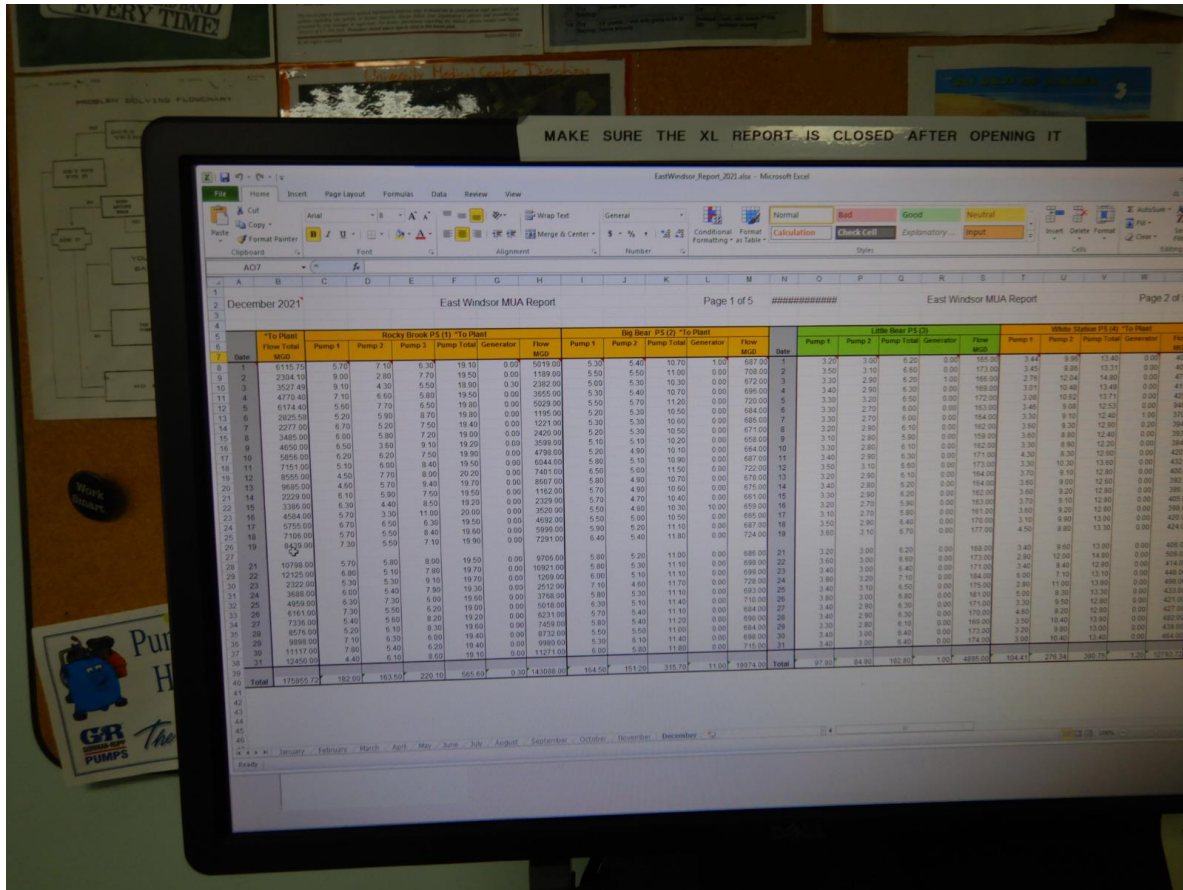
EVERY TIME!

PROBLEM SOLVING FLOWCHART

MAKE SURE THE XL REPORT IS CLOSED AFTER OPENING IT

EastWindsor_Report_2021.xlsx - Microsoft Excel

File Home Insert Page Layout Formulas Data Review View

Cut Copy Format Painter Paste Clipboard Arial 8 Font Wrap Text Merge & Center Alignment General Number Conditional Formatting Format as Table Normal Bad Good Neutral Calculation Check Cell Explanatory... Input Styles Insert Delete Format Cells AutoSum Fill Clear Editing

AO7

December 2021 East Windsor MUA Report Page 1 of 5 ############ East Windsor MUA Report Page 2 of

| Date | *To Plant Flow Total MGD | Rocky Brook PS (1) *To Plant Pump 1 | Pump 2 | Pump 3 | Pump Total | Generator | Flow MGD | Big Bear PS (2) *To Plant Pump 1 | Pump 2 | Pump Total | Generator | Flow MGD | Date | Little Bear PS (3) Pump 1 | Pump 2 | Pump Total | Generator | Flow MGD | White Station PS (4) *To Plant Pump 1 | Pump 2 | Pump Total | Generator |
|---|---|---|---|---|---|---|---|---|---|---|---|---|---|---|---|---|---|---|---|---|---|---|
| 1 | 6115.75 | 5.70 | 7.10 | 6.30 | 19.10 | 0.00 | 5019.00 | 5.30 | 5.40 | 10.70 | 1.00 | 687.00 | 1 | 3.20 | 3.00 | 6.20 | 0.00 | 165.00 | 3.44 | 9.96 | 13.40 | 0.00 |
| 2 | 2304.10 | 9.00 | 2.80 | 7.70 | 19.50 | 0.00 | 1189.00 | 5.50 | 5.50 | 11.00 | 0.00 | 708.00 | 2 | 3.50 | 3.10 | 6.60 | 0.00 | 173.00 | 3.45 | 9.86 | 13.31 | 0.00 |
| 3 | 3527.49 | 9.10 | 4.30 | 5.50 | 18.90 | 0.30 | 2382.00 | 5.00 | 5.30 | 10.30 | 0.00 | 672.00 | 3 | 3.30 | 2.90 | 6.20 | 1.00 | 165.00 | 2.76 | 12.04 | 14.80 | 0.00 |
| 4 | 4770.40 | 7.10 | 6.60 | 5.80 | 19.50 | 0.00 | 3655.00 | 5.30 | 5.40 | 10.70 | 0.00 | 696.00 | 4 | 3.40 | 2.90 | 6.30 | 0.00 | 169.00 | 3.01 | 10.48 | 13.49 | 0.00 |
| 5 | 6174.40 | 5.60 | 7.70 | 6.50 | 19.80 | 0.00 | 5029.00 | 5.50 | 5.70 | 11.20 | 0.00 | 720.00 | 5 | 3.30 | 3.20 | 6.50 | 0.00 | 172.00 | 3.08 | 10.62 | 13.71 | 0.00 |
| 6 | 2825.58 | 5.20 | 5.90 | 8.70 | 19.80 | 0.00 | 1195.00 | 5.20 | 5.30 | 10.50 | 0.00 | 684.00 | 6 | 3.30 | 2.70 | 6.00 | 0.00 | 163.00 | 3.46 | 9.08 | 12.53 | 0.00 |
| 7 | 2277.00 | 6.70 | 5.20 | 7.50 | 19.40 | 0.00 | 1221.00 | 5.30 | 5.30 | 10.60 | 0.00 | 686.00 | 7 | 3.30 | 2.70 | 6.00 | 0.00 | 164.00 | 3.30 | 9.10 | 12.40 | 1.00 |
| 8 | 3485.00 | 6.00 | 5.80 | 7.20 | 19.00 | 0.00 | 2420.00 | 5.20 | 5.30 | 10.50 | 0.00 | 671.00 | 8 | 3.20 | 2.80 | 6.10 | 0.00 | 162.00 | 3.60 | 9.30 | 12.90 | 0.20 |
| 9 | 4650.00 | 6.50 | 3.60 | 9.10 | 19.20 | 0.00 | 3599.00 | 5.10 | 5.10 | 10.20 | 0.00 | 658.00 | 9 | 3.10 | 2.80 | 5.90 | 0.00 | 158.00 | 3.60 | 8.80 | 12.40 | 0.00 |
| 10 | 5856.00 | 6.20 | 6.20 | 7.50 | 19.90 | 0.00 | 4798.00 | 5.20 | 4.90 | 10.10 | 0.00 | 664.00 | 10 | 3.30 | 2.80 | 6.10 | 0.00 | 162.00 | 3.30 | 8.90 | 12.20 | 0.00 |
| 11 | 7151.00 | 5.10 | 6.00 | 8.40 | 19.50 | 0.00 | 6044.00 | 5.90 | 5.10 | 10.90 | 0.00 | 687.00 | 11 | 3.40 | 2.90 | 6.30 | 0.00 | 171.00 | 4.30 | 8.30 | 12.60 | 0.00 |
| 12 | 8555.00 | 4.50 | 7.70 | 8.00 | 20.20 | 0.00 | 7401.00 | 6.50 | 5.00 | 11.50 | 0.00 | 722.00 | 12 | 3.50 | 3.10 | 6.60 | 0.00 | 173.00 | 3.30 | 10.30 | 13.60 | 0.00 |
| 13 | 9685.00 | 4.60 | 5.70 | 9.40 | 19.70 | 0.00 | 8607.00 | 5.80 | 4.90 | 10.70 | 0.00 | 678.00 | 13 | 3.20 | 2.80 | 6.10 | 0.00 | 164.00 | 3.70 | 9.10 | 12.80 | 0.00 |
| 14 | 2229.00 | 6.10 | 5.90 | 7.50 | 19.50 | 0.00 | 1162.00 | 5.70 | 4.90 | 10.60 | 0.00 | 675.00 | 14 | 3.40 | 2.80 | 6.20 | 0.00 | 164.00 | 3.60 | 9.00 | 12.60 | 0.00 |
| 15 | 3386.00 | 6.30 | 4.40 | 8.50 | 19.20 | 0.00 | 2329.00 | 5.70 | 4.70 | 10.40 | 0.00 | 661.00 | 15 | 3.30 | 2.90 | 6.20 | 0.00 | 162.00 | 3.60 | 9.20 | 12.80 | 0.00 |
| 16 | 4584.00 | 5.70 | 3.30 | 11.00 | 20.00 | 0.00 | 3520.00 | 5.50 | 4.80 | 10.30 | 10.00 | 659.00 | 16 | 3.20 | 2.70 | 5.90 | 0.00 | 163.00 | 3.70 | 9.10 | 12.80 | 0.00 |
| 17 | 5755.00 | 6.70 | 6.50 | 6.30 | 19.50 | 0.00 | 4692.00 | 5.50 | 5.00 | 10.50 | 0.00 | 665.00 | 17 | 3.10 | 2.70 | 5.80 | 0.00 | 161.00 | 3.60 | 9.20 | 12.80 | 0.00 |
| 18 | 7106.00 | 5.70 | 5.50 | 8.40 | 19.60 | 0.00 | 5999.00 | 5.90 | 5.20 | 11.10 | 0.00 | 687.00 | 18 | 3.50 | 2.90 | 6.40 | 0.00 | 170.00 | 3.10 | 9.90 | 13.00 | 0.00 |
| 19 | 8439.00 | 7.30 | 5.50 | 7.10 | 19.90 | 0.00 | 7291.00 | 6.40 | 5.40 | 11.80 | 0.00 | 724.00 | 19 | 3.60 | 3.10 | 6.70 | 0.00 | 177.00 | 4.50 | 8.80 | 13.30 | 0.00 |
| 21 | 10798.00 | 5.70 | 5.80 | 8.00 | 19.50 | 0.00 | 9705.00 | 5.80 | 5.20 | 11.00 | 0.00 | 686.00 | 21 | 3.20 | 3.00 | 6.20 | 0.00 | 168.00 | 3.40 | 9.60 | 13.00 | 0.00 |
| 22 | 12125.00 | 6.80 | 5.10 | 7.80 | 19.70 | 0.00 | 10921.00 | 5.80 | 5.30 | 11.10 | 0.00 | 698.00 | 22 | 3.60 | 3.00 | 6.60 | 0.00 | 173.00 | 2.80 | 12.00 | 14.80 | 0.00 |
| 23 | 2322.00 | 5.30 | 5.30 | 9.10 | 19.70 | 0.00 | 1209.00 | 6.00 | 5.10 | 11.10 | 0.00 | 699.00 | 23 | 2.40 | 3.00 | 6.40 | 0.00 | 171.00 | 3.40 | 8.40 | 12.80 | 0.00 |
| 24 | 3688.00 | 6.60 | 5.40 | 7.90 | 19.30 | 0.00 | 2512.00 | 7.10 | 4.60 | 11.70 | 0.00 | 728.00 | 24 | 3.80 | 3.20 | 7.10 | 0.00 | 184.00 | 6.00 | 7.10 | 13.10 | 0.00 |
| 25 | 4959.00 | 6.30 | 7.30 | 6.60 | 19.60 | 0.00 | 3768.00 | 5.80 | 5.30 | 11.10 | 0.00 | 693.00 | 25 | 3.40 | 3.10 | 6.50 | 0.00 | 175.00 | 2.80 | 11.00 | 13.80 | 0.00 |
| 26 | 6161.00 | 7.30 | 5.50 | 6.20 | 19.00 | 0.00 | 5018.00 | 6.30 | 5.10 | 11.40 | 0.00 | 710.00 | 26 | 3.80 | 3.00 | 6.80 | 0.00 | 181.00 | 5.00 | 8.30 | 13.30 | 0.00 |
| 27 | 7336.00 | 5.40 | 5.60 | 8.20 | 19.20 | 0.00 | 6231.00 | 5.70 | 5.40 | 11.10 | 0.00 | 684.00 | 27 | 3.40 | 2.90 | 6.30 | 0.00 | 171.00 | 3.30 | 9.50 | 12.80 | 0.00 |
| 28 | 8576.00 | 5.20 | 6.10 | 8.30 | 19.60 | 0.00 | 7459.00 | 5.80 | 5.40 | 11.20 | 0.00 | 690.00 | 28 | 3.40 | 2.90 | 6.30 | 0.00 | 170.00 | 4.60 | 8.20 | 12.80 | 0.00 |
| 29 | 9898.00 | 7.10 | 6.30 | 6.00 | 19.40 | 0.00 | 8732.00 | 5.50 | 5.50 | 11.00 | 0.00 | 684.00 | 29 | 3.30 | 2.80 | 6.10 | 0.00 | 169.00 | 3.50 | 10.40 | 13.90 | 0.00 |
| 30 | 11117.00 | 7.80 | 5.40 | 6.20 | 19.40 | 0.00 | 9980.00 | 5.30 | 6.10 | 11.40 | 0.00 | 698.00 | 30 | 3.40 | 3.00 | 6.40 | 0.00 | 173.00 | 3.20 | 9.80 | 13.00 | 0.00 |
| 31 | 12450.00 | 4.40 | 6.10 | 8.60 | 19.10 | 0.00 | 11271.00 | 6.00 | 5.80 | 11.80 | 0.00 | 715.00 | 31 | 3.40 | 3.00 | 6.40 | 0.00 | 174.00 | 3.00 | 10.40 | 13.40 | 0.00 |
| Total | 175855.72 | 182.00 | 163.50 | 220.10 | 565.60 | 0.30 | 143088.00 | 164.50 | 151.20 | 315.70 | 11.00 | 18874.00 | Total | 97.90 | 84.90 | 182.80 | 1.00 | 4855.00 | 104.47 | 276.34 | 380.75 | 1.20 |

January February March April May June July August September October November December

Ready

Work Smart.

G&R PUMPS